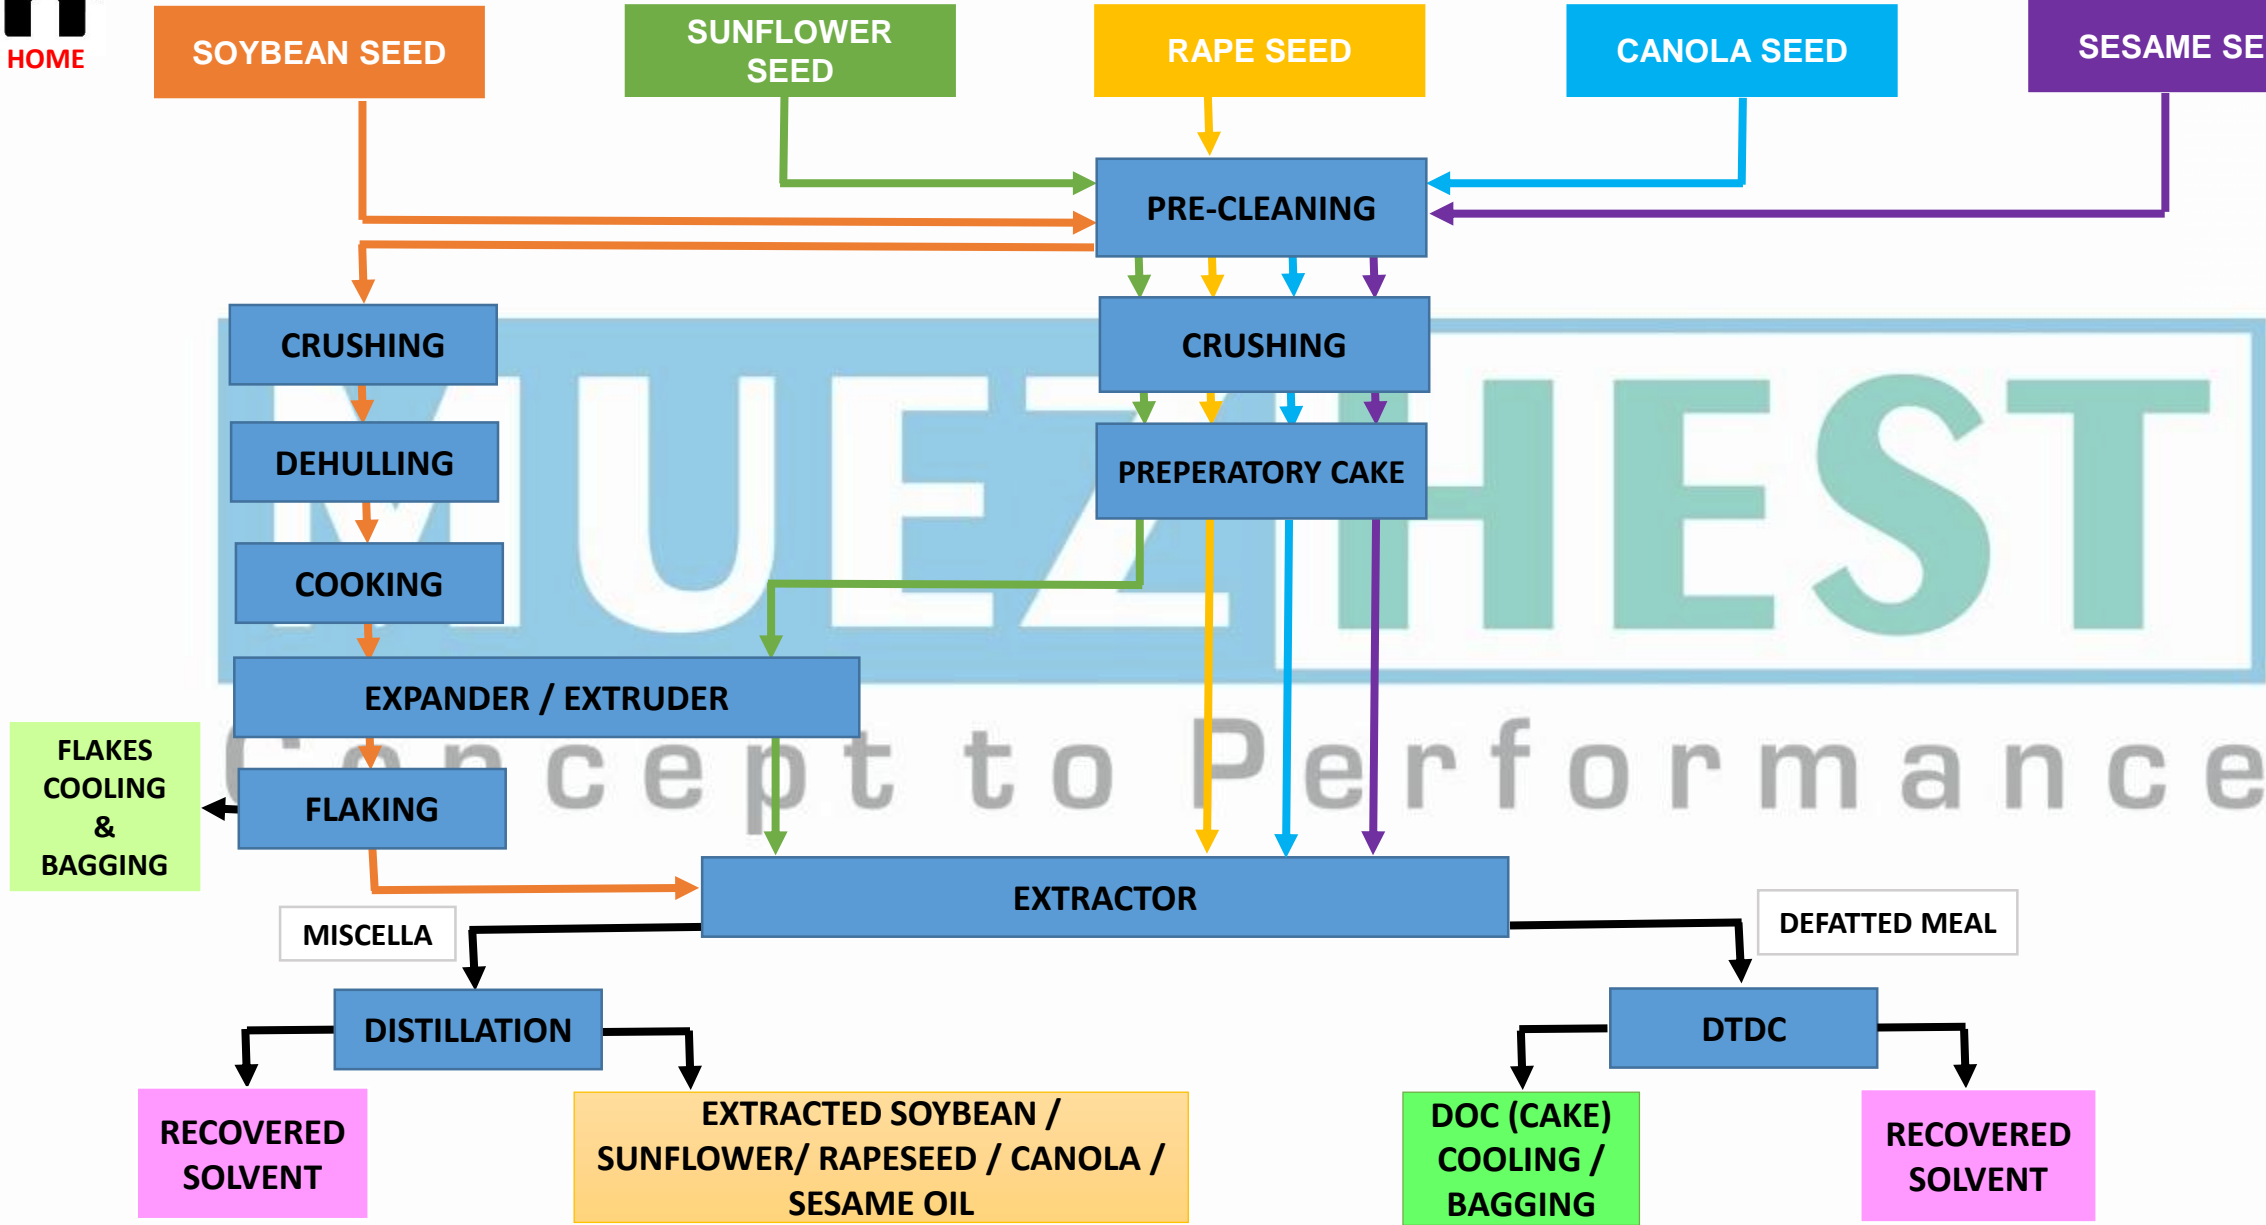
HOME

SOYBEAN SEED

SUNFLOWER SEED

RAPE SEED

CANOLA SEED

SESAME SE

PRE-CLEANING

CRUSHING

CRUSHING

DEHULLING

PREPERATORY CAKE

COOKING

MUEZ HEST

EXPANDER / EXTRUDER

Concept to Performance

FLAKES COOLING & BAGGING

FLAKING

EXTRACTOR

MISCELLA

DEFATTED MEAL

DISTILLATION

DTDC

RECOVERED SOLVENT

EXTRACTED SOYBEAN / SUNFLOWER/ RAPESEED / CANOLA / SESAME OIL

DOC (CAKE) COOLING / BAGGING

RECOVERED SOLVENT